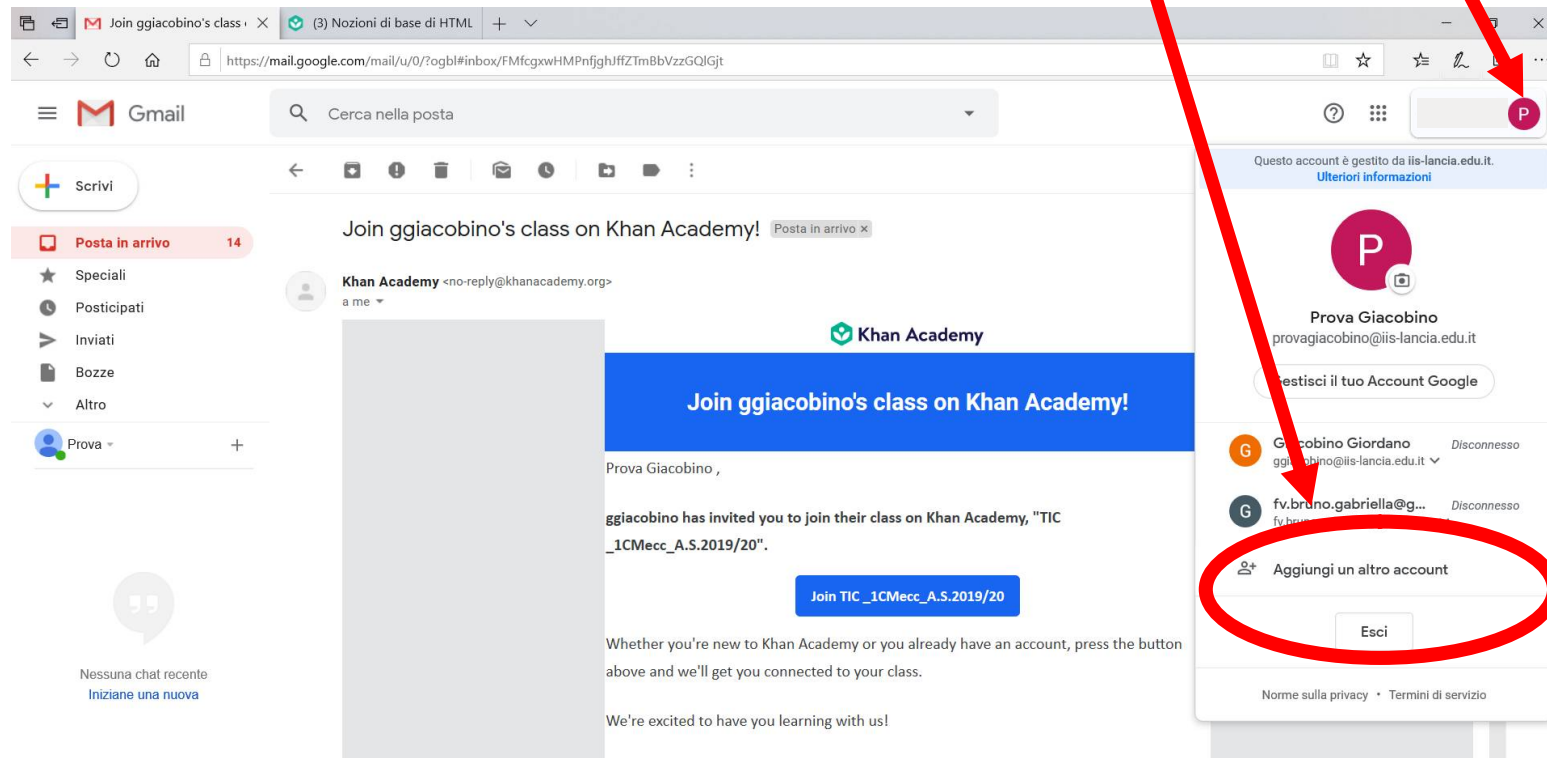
Join ggiacobino's class
(3) Nozioni di base di HTML

https://mail.google.com/mail/u/0/?ogbl#inbox/FMfcgxwHMPnfjghJffZTmBbVzzGQlGjt

Gmail

Cerca nella posta

Scrivi

Posta in arrivo 14
Speciali
Posticipati
Inviati
Bozze
Altro

Prova

Nessuna chat recente
Iniziane una nuova

Join ggiacobino's class on Khan Academy! Posta in arrivo ×

Khan Academy <no-reply@khanacademy.org>
a me

Khan Academy

Join ggiacobino's class on Khan Academy!

Prova Giacobino ,

ggiacobino has invited you to join their class on Khan Academy, "TIC _1CMecc_A.S.2019/20".

Join TIC _1CMecc_A.S.2019/20

Whether you're new to Khan Academy or you already have an account, press the button above and we'll get you connected to your class.

We're excited to have you learning with us!

Questo account è gestito da iis-lancia.edu.it.
Ulteriori informazioni

P

Prova Giacobino
provagiacobino@iis-lancia.edu.it

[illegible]estisci il tuo Account Google

G Gi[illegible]cobino Giordano ggi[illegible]bino@iis-lancia.edu.it Disconnesso

G fv.bruno.gabriella@g... fv.brun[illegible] Disconnesso

Aggiungi un altro account

Esci

Norme sulla privacy • Termini di servizio